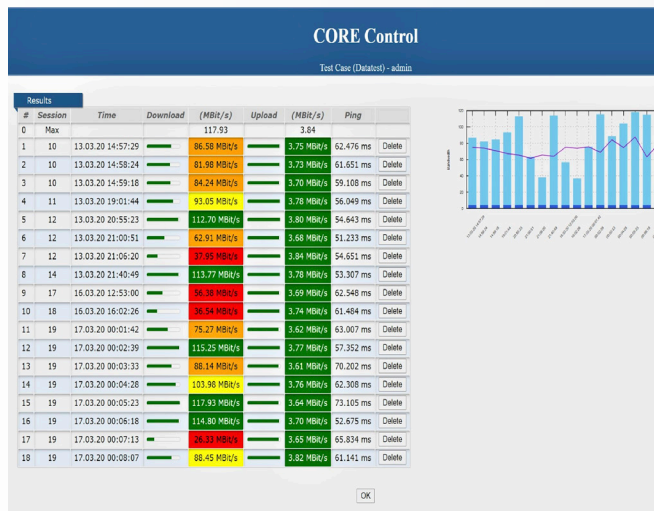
CORE Control

Test Case (Datatest) - admin

Results

| # | Session | Time | Download | (MBit/s) | Upload | (MBit/s) | Ping | |
|---|---|---|---|---|---|---|---|---|
| 0 | Max | | | 117.93 | | 3.84 | | |
| 1 | 10 | 13.03.20 14:57:29 | | 86.58 MBit/s | | 3.75 MBit/s | 62.476 ms | Delete |
| 2 | 10 | 13.03.20 14:58:24 | | 81.98 MBit/s | | 3.73 MBit/s | 61.651 ms | Delete |
| 3 | 10 | 13.03.20 14:59:18 | | 84.24 MBit/s | | 3.70 MBit/s | 59.108 ms | Delete |
| 4 | 11 | 13.03.20 19:01:44 | | 93.05 MBit/s | | 3.78 MBit/s | 56.049 ms | Delete |
| 5 | 12 | 13.03.20 20:55:23 | | 112.70 MBit/s | | 3.80 MBit/s | 54.643 ms | Delete |
| 6 | 12 | 13.03.20 21:00:51 | | 62.91 MBit/s | | 3.68 MBit/s | 51.233 ms | Delete |
| 7 | 12 | 13.03.20 21:06:20 | | 37.95 MBit/s | | 3.84 MBit/s | 54.651 ms | Delete |
| 8 | 14 | 13.03.20 21:40:49 | | 113.77 MBit/s | | 3.78 MBit/s | 53.307 ms | Delete |
| 9 | 17 | 16.03.20 12:53:00 | | 56.38 MBit/s | | 3.69 MBit/s | 62.548 ms | Delete |
| 10 | 18 | 16.03.20 16:02:26 | | 36.54 MBit/s | | 3.74 MBit/s | 61.484 ms | Delete |
| 11 | 19 | 17.03.20 00:01:42 | | 75.27 MBit/s | | 3.62 MBit/s | 63.007 ms | Delete |
| 12 | 19 | 17.03.20 00:02:39 | | 115.25 MBit/s | | 3.77 MBit/s | 57.352 ms | Delete |
| 13 | 19 | 17.03.20 00:03:33 | | 88.14 MBit/s | | 3.61 MBit/s | 70.202 ms | Delete |
| 14 | 19 | 17.03.20 00:04:28 | | 103.98 MBit/s | | 3.76 MBit/s | 62.308 ms | Delete |
| 15 | 19 | 17.03.20 00:05:23 | | 117.93 MBit/s | | 3.64 MBit/s | 73.105 ms | Delete |
| 16 | 19 | 17.03.20 00:06:18 | | 114.80 MBit/s | | 3.70 MBit/s | 52.675 ms | Delete |
| 17 | 19 | 17.03.20 00:07:13 | | 26.33 MBit/s | | 3.65 MBit/s | 65.834 ms | Delete |
| 18 | 19 | 17.03.20 00:08:07 | | 88.45 MBit/s | | 3.82 MBit/s | 61.141 ms | Delete |

OK